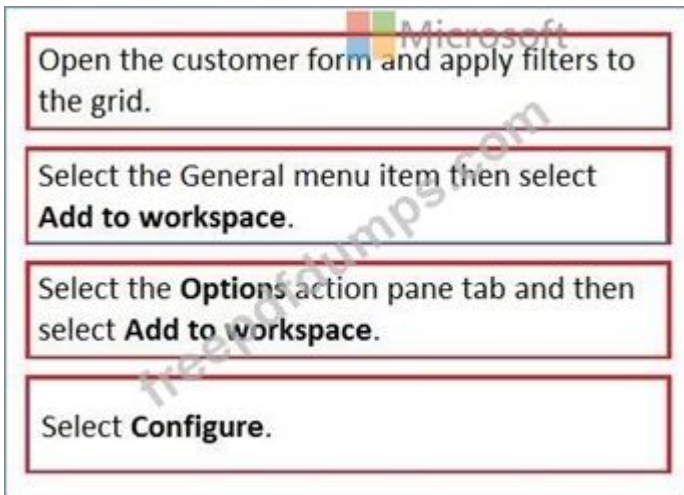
Microsoft

Open the customer form and apply filters to the grid.

Select the General menu item then select **Add to workspace**.

Select the **Options** action pane tab and then select **Add to workspace**.

Select **Configure**.

freepdfdumps.com